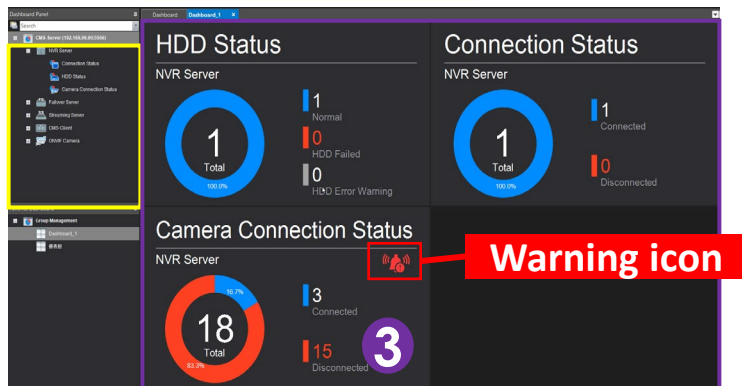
Dashboard Panel
Search
CMS Server (192.168.00.00:5006)
NVR Server
Connection Status
HDD Status
Camera Connection Status
Failover Server
Streaming Server
CMS Client
ONVIF Camera
Group Management
Dashboard_1
儀表板
Dashboard
Dashboard_1

HDD Status
NVR Server
1
Total
100.0%
1
Normal
0
HDD Failed
0
HDD Error Warning

Connection Status
NVR Server
1
Total
100.0%
1
Connected
0
Disconnected

Camera Connection Status
NVR Server
16.7%
18
Total
83.3%
3
Connected
15
Disconnected

Warning icon

3